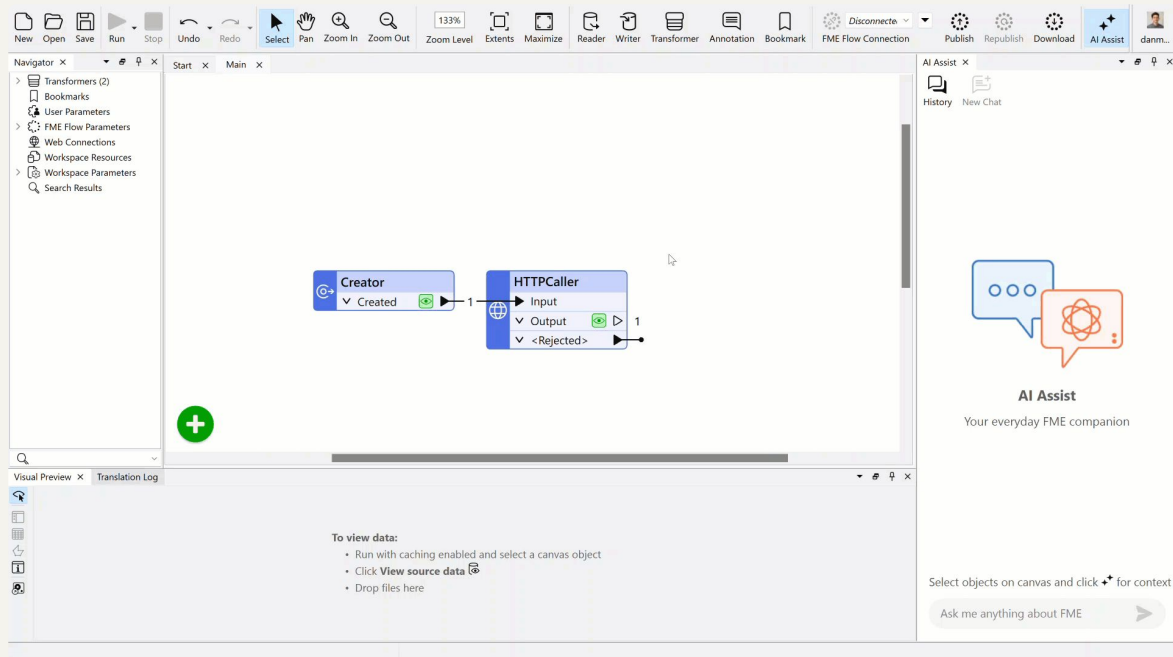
New Open Save Run Stop Undo Redo Select Pan Zoom In Zoom Out 133% Zoom Level Extents Maximize Reader Writer Transformer Annotation Bookmark Disconnecte FME Flow Connection Publish Republish Download AI Assist danm

Navigator ×

Transformers (2)
Bookmarks
User Parameters
FME Flow Parameters
Web Connections
Workspace Resources
Workspace Parameters
Search Results

Start × Main ×

Creator
Created
1
HTTPCaller
Input
Output
1
<Rejected>

AI Assist ×

History New Chat

AI Assist

Your everyday FME companion

Select objects on canvas and click for context

Ask me anything about FME

Visual Preview × Translation Log

To view data:
• Run with caching enabled and select a canvas object
• Click **View source data**
• Drop files here